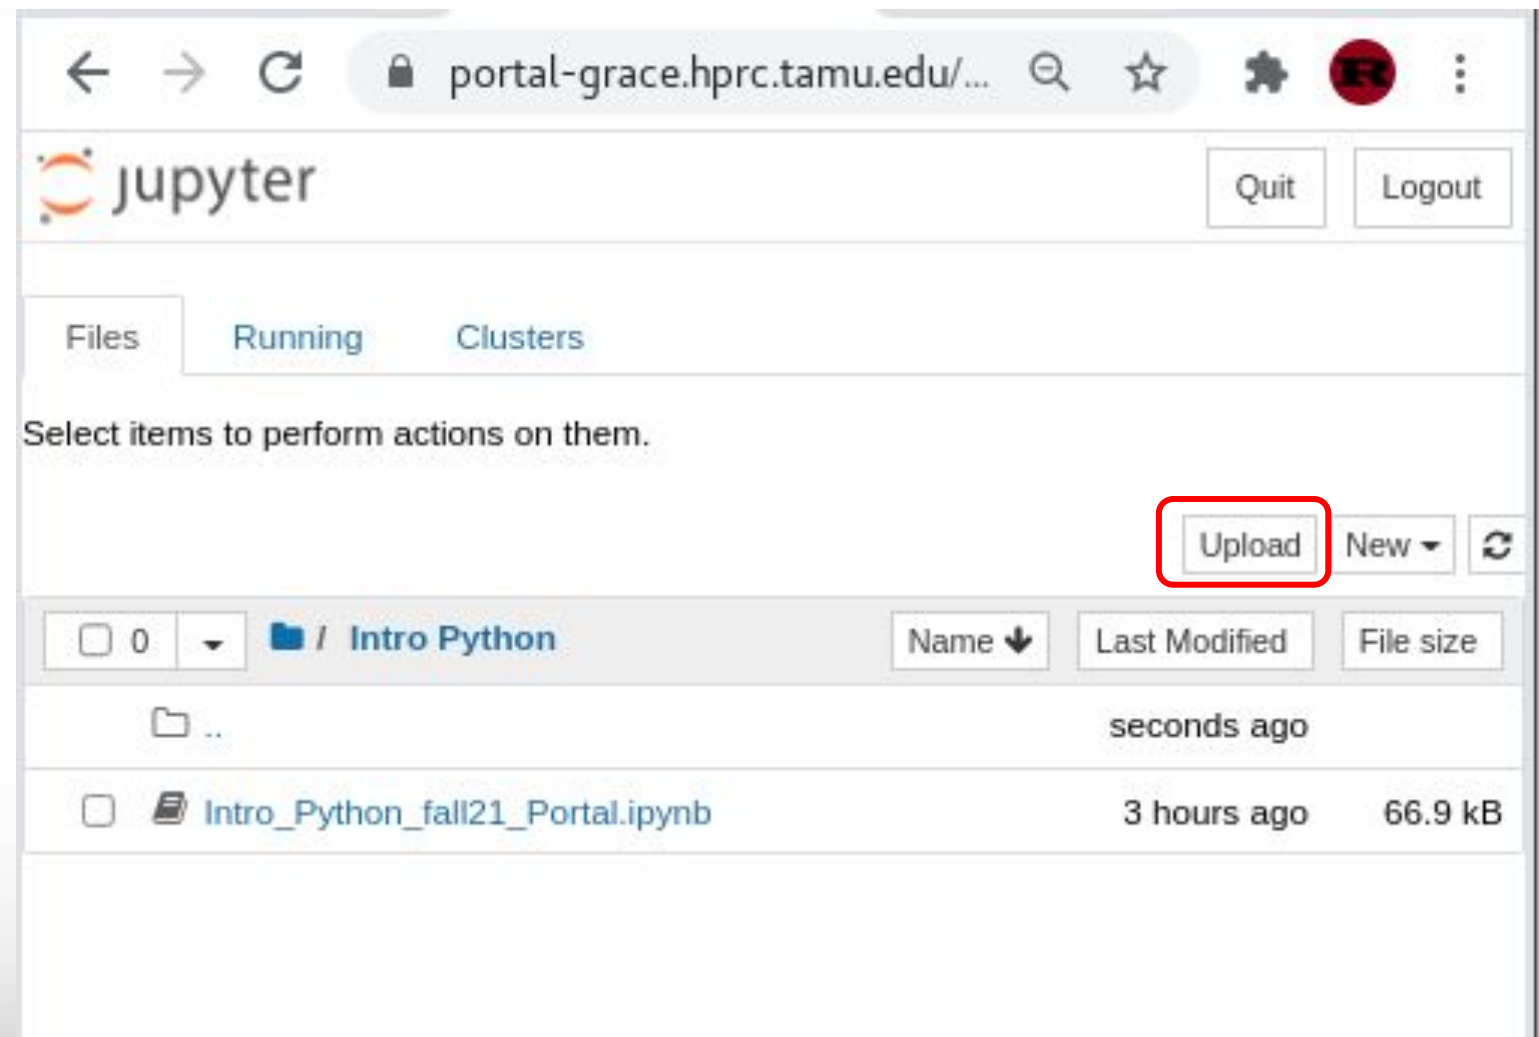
portal-grace.hprc.tamu.edu/...

jupyter

Quit

Logout

Files

Running

Clusters

Select items to perform actions on them.

Upload

New

0

/ Intro Python

Name

Last Modified

File size

..

seconds ago

Intro_Python_fall21_Portal.ipynb

3 hours ago

66.9 kB